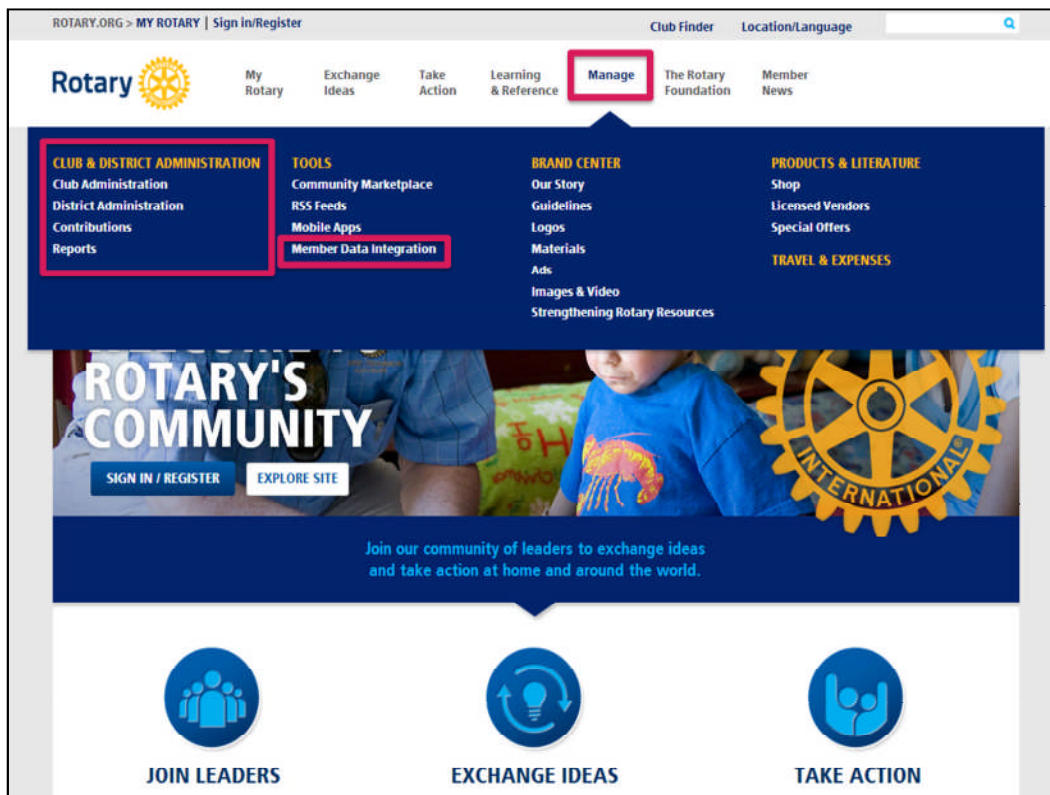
ROTARY.ORG > MY ROTARY | Sign in/Register

Club Finder Location/Language

Rotary

My Rotary
Exchange Ideas
Take Action
Learning & Reference
Manage
The Rotary Foundation
Member News

CLUB & DISTRICT ADMINISTRATION
Club Administration
District Administration
Contributions
Reports

TOOLS
Community Marketplace
RSS Feeds
Mobile Apps
Member Data Integration

BRAND CENTER
Our Story
Guidelines
Logos
Materials
Ads
Images & Video
Strengthening Rotary Resources

PRODUCTS & LITERATURE
Shop
Licensed Vendors
Special Offers

TRAVEL & EXPENSES

ROTARY'S COMMUNITY

INTERNATIONAL

SIGN IN / REGISTER
EXPLORE SITE

Join our community of leaders to exchange ideas and take action at home and around the world.

JOIN LEADERS
EXCHANGE IDEAS
TAKE ACTION